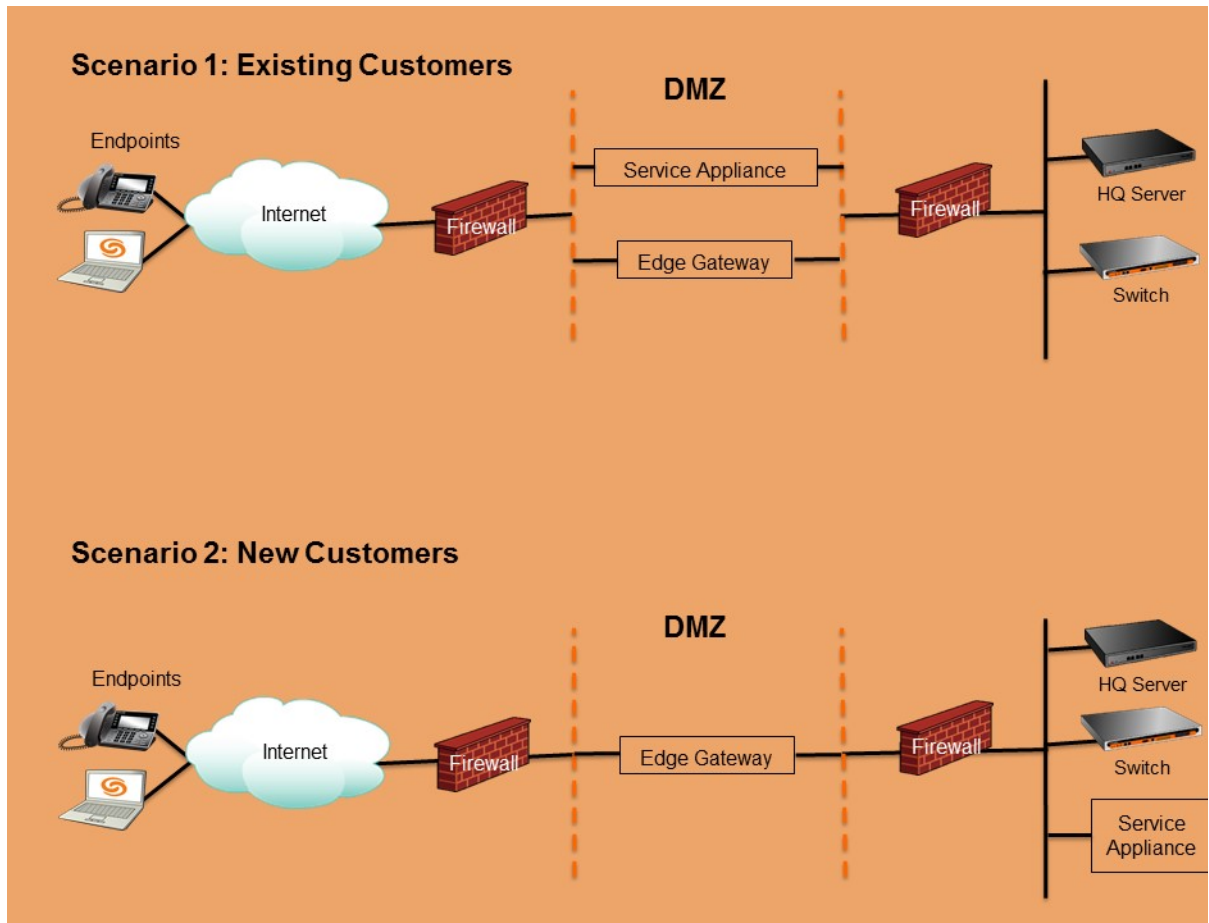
Scenario 1: Existing Customers

DMZ

Endpoints

Internet

Firewall

Service Appliance

Edge Gateway

Firewall

HQ Server

Switch

Scenario 2: New Customers

DMZ

Endpoints

Internet

Firewall

Edge Gateway

Firewall

HQ Server

Switch

Service Appliance